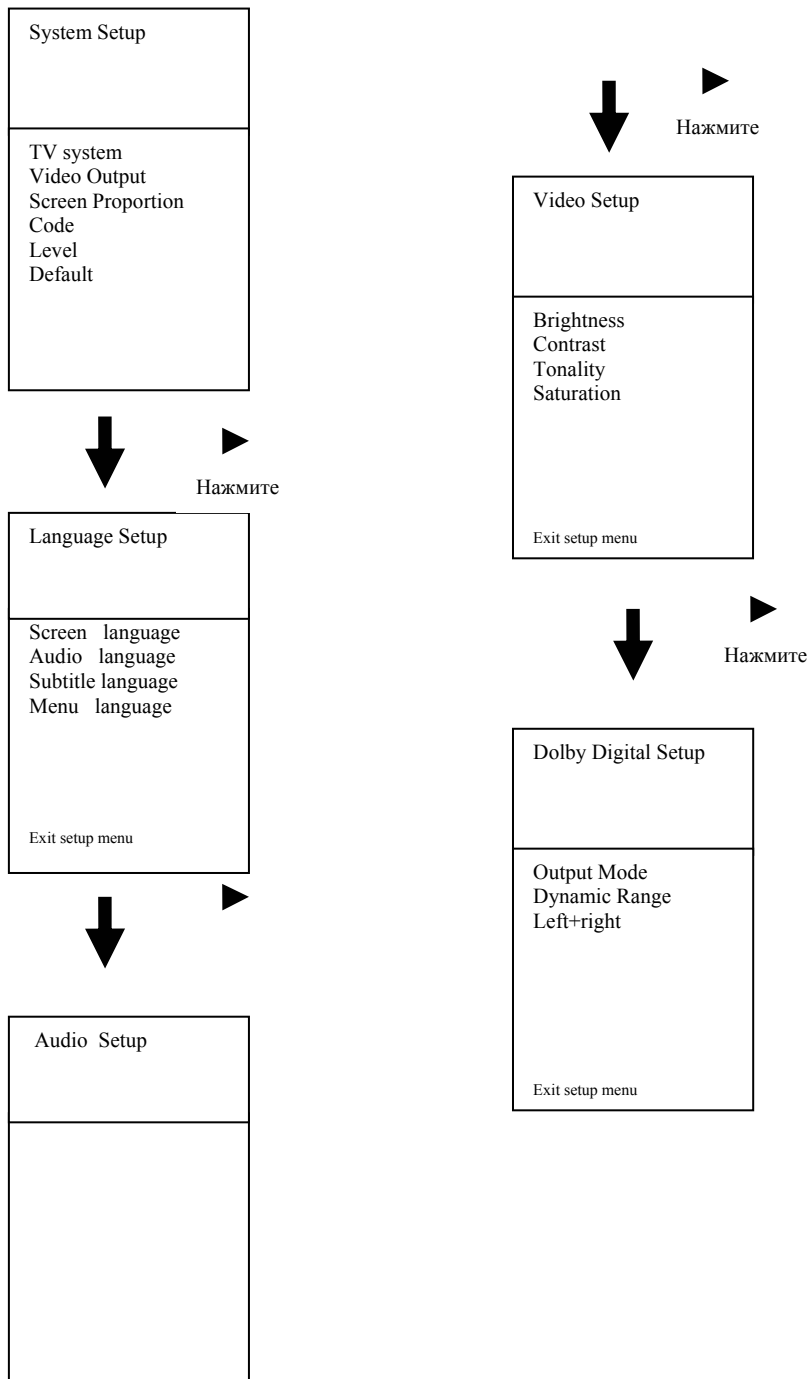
System Setup

TV system
Video Output
Screen Proportion
Code
Level
Default

►
Нажмите

Language Setup

Screen language
Audio language
Subtitle language
Menu language

Exit setup menu

►

Audio Setup

►
Нажмите

Video Setup

Brightness
Contrast
Tonality
Saturation

Exit setup menu

►
Нажмите

Dolby Digital Setup

Output Mode
Dynamic Range
Left+right

Exit setup menu